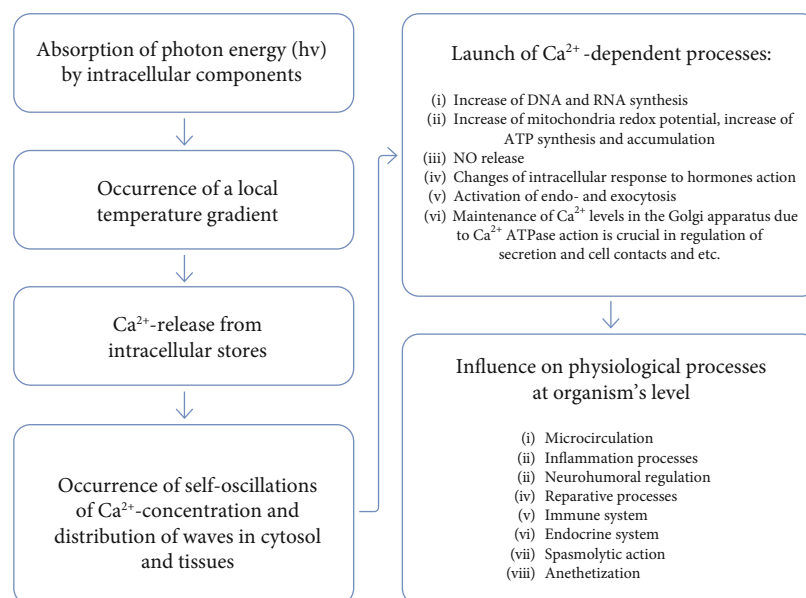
Absorption of photon energy (hv) by intracellular components

Occurrence of a local temperature gradient

$Ca^{2+}$-release from intracellular stores

Occurrence of self-oscillations of $Ca^{2+}$-concentration and distribution of waves in cytosol and tissues

Launch of $Ca^{2+}$-dependent processes:

(i) Increase of DNA and RNA synthesis
(ii) Increase of mitochondria redox potential, increase of ATP synthesis and accumulation
(iii) NO release
(iv) Changes of intracellular response to hormones action
(v) Activation of endo- and exocytosis
(vi) Maintenance of $Ca^{2+}$ levels in the Golgi apparatus due to $Ca^{2+}$ ATPase action is crucial in regulation of secretion and cell contacts and etc.

Influence on physiological processes at organism's level

(i) Microcirculation
(ii) Inflammation processes
(ii) Neurohumoral regulation
(iv) Reparative processes
(v) Immune system
(vi) Endocrine system
(vii) Spasmolytic action
(viii) Anethetization